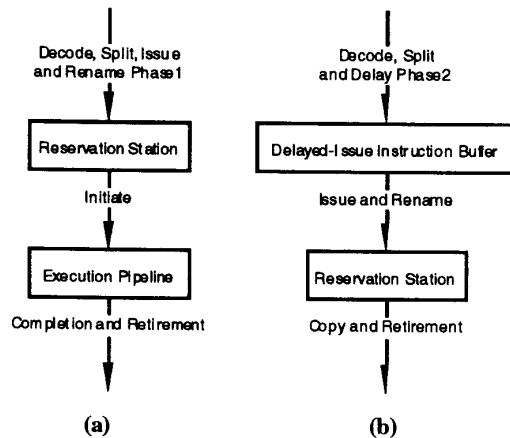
Decode, Split, Issue and Rename Phase1

Reservation Station

Initiate

Execution Pipeline

Completion and Retirement

(a)

Decode, Split and Delay Phase2

Delayed-Issue Instruction Buffer

Issue and Rename

Reservation Station

Copy and Retirement

(b)